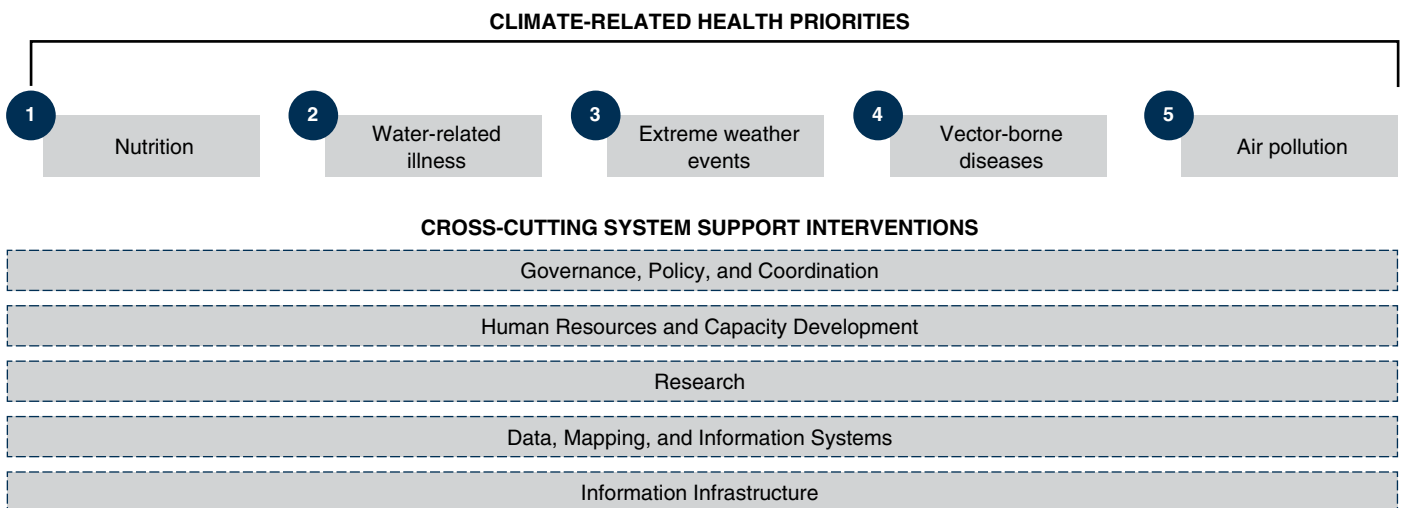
CLIMATE-RELATED HEALTH PRIORITIES

1 Nutrition

2 Water-related illness

3 Extreme weather events

4 Vector-borne diseases

5 Air pollution

CROSS-CUTTING SYSTEM SUPPORT INTERVENTIONS

Governance, Policy, and Coordination

Human Resources and Capacity Development

Research

Data, Mapping, and Information Systems

Information Infrastructure